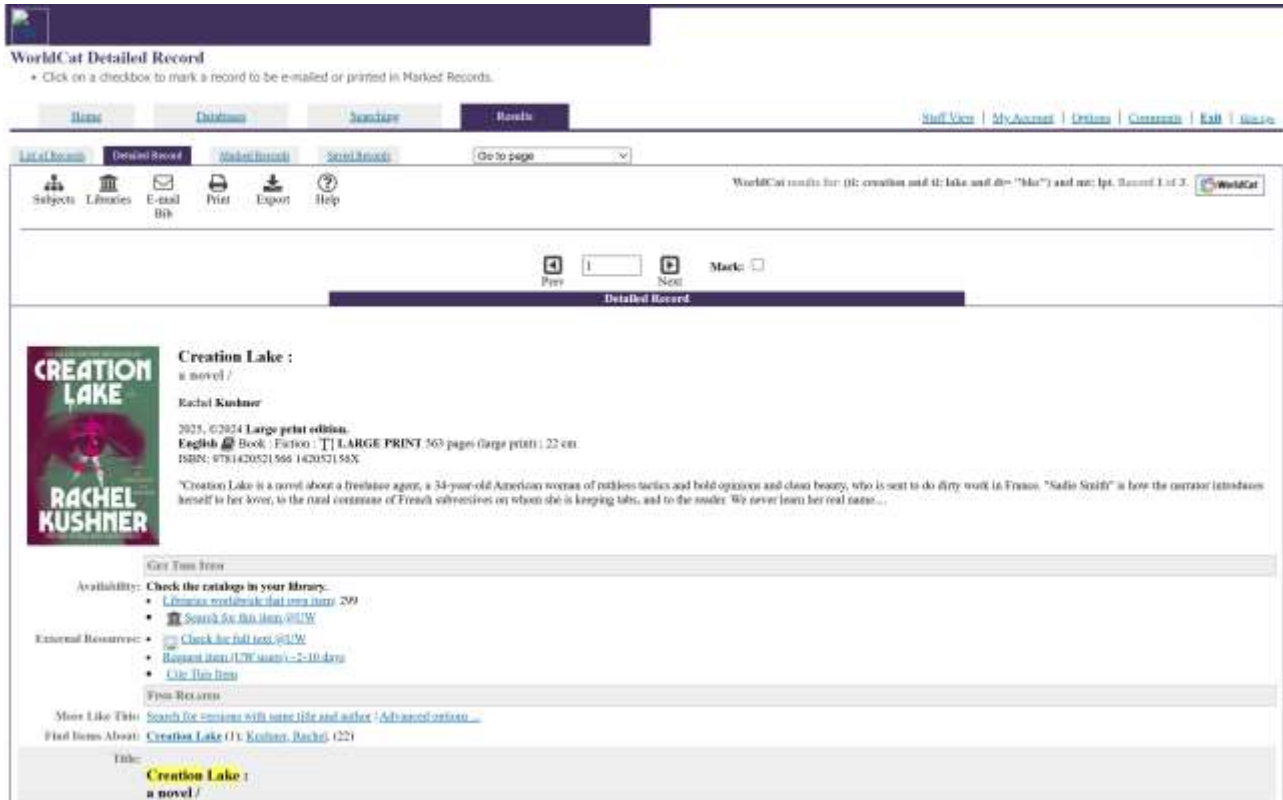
WorldCat Detailed Record
• Click on a checkbox to mark a record to be e-mailed or printed in Marked Records.

Home | Databases | Searching | Results

Staff View | My Account | Options | Comments | Exit | Hide tips

List of Records | Detailed Record | Marked Records | Saved Records | Go to page

Subjects | Libraries | E-mail Bib | Print | Export | Help

WorldCat results for: (ti: creation and ti: lake and dt= "bks") and mt: lpt. Record 1 of 3.

WorldCat

Prev 1 Next Mark:

Detailed Record

CREATION LAKE
RACHEL KUSHNER

Creation Lake :
a novel /

Rachel Kushner

2025, ©2024 Large print edition.
English Book : Fiction : LARGE PRINT 563 pages (large print) ; 22 cm.
ISBN: 9781420521566 142052156X

"Creation Lake is a novel about a freelance agent, a 34-year-old American woman of ruthless tactics and bold opinions and clean beauty, who is sent to do dirty work in France. "Sadie Smith" is how the narrator introduces herself to her lover, to the rural commune of French subversives on whom she is keeping tabs, and to the reader. We never learn her real name...

Get This Item

Availability: Check the catalogs in your library.
• Libraries worldwide that own item: 299
• Search for this item @UW

External Resources:
• Check for full text @UW
• Request item (UW users) - 2-10 days
• Cite This Item

Find Related

More Like This: Search for versions with same title and author | Advanced options ...

Find Items About: Creation Lake (1); Kushner, Rachel, (22)

Title:
Creation Lake :
a novel /